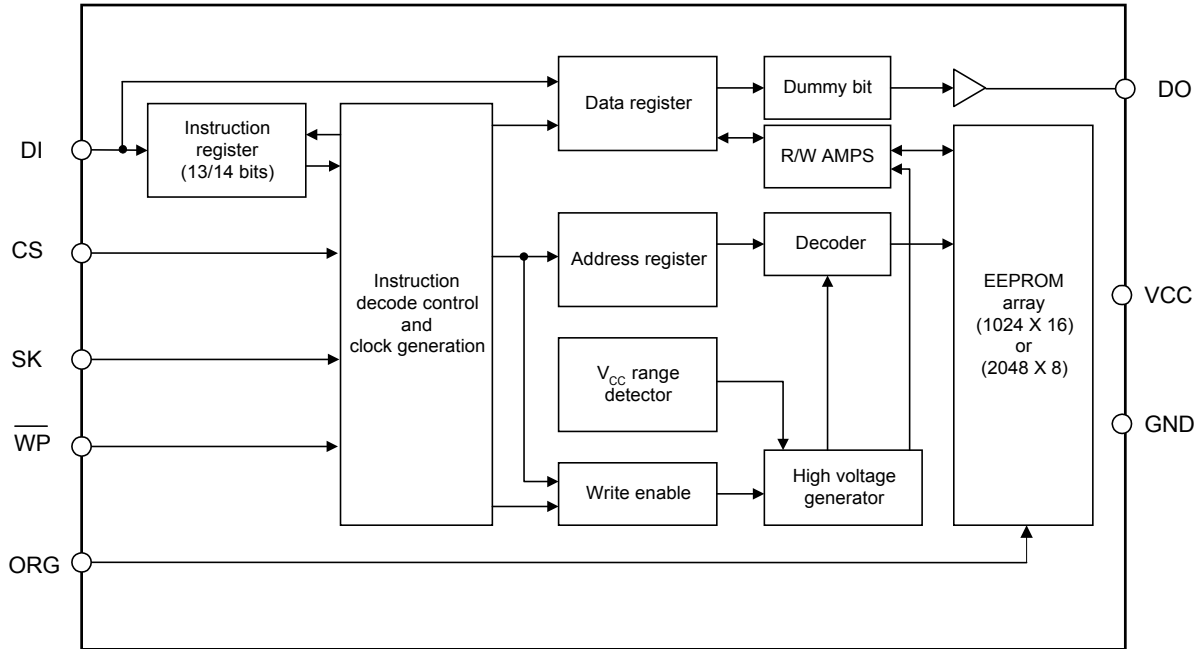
DI
CS
SK
$\overline{WP}$
ORG
Instruction register (13/14 bits)
Instruction decode control and clock generation
Data register
Dummy bit
DO
R/W AMPS
Address register
Decoder
$V_{CC}$ range detector
Write enable
High voltage generator
EEPROM array (1024 X 16) or (2048 X 8)
VCC
GND